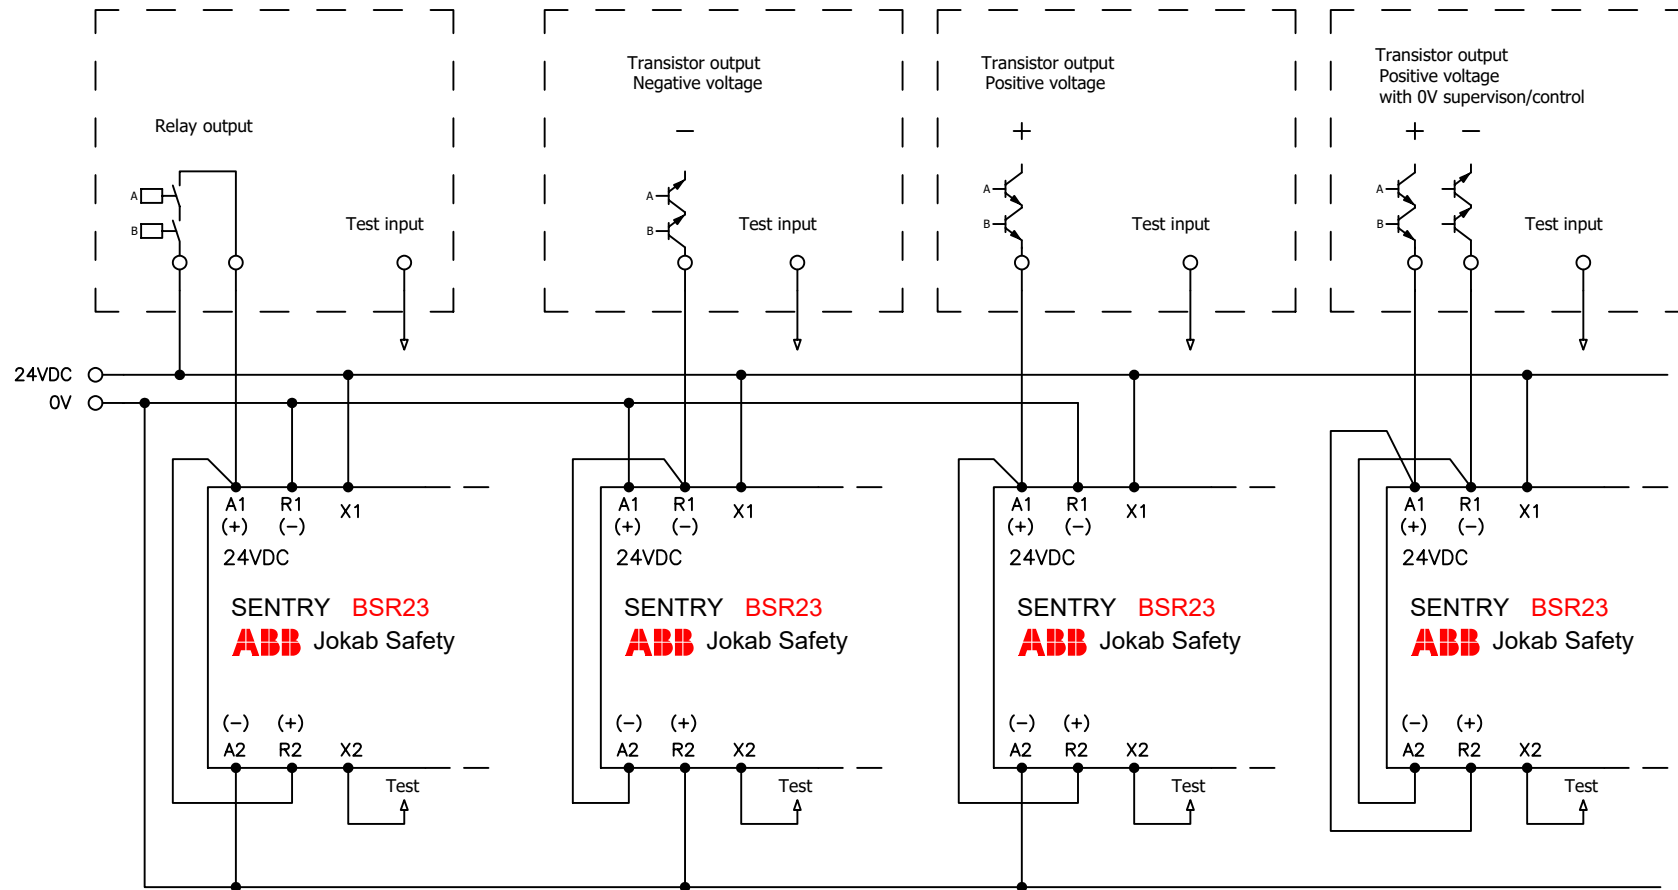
Relay output

A

B

Test input

Transistor output
Negative voltage

−

A

B

Test input

Transistor output
Positive voltage

+

A

B

Test input

Transistor output
Positive voltage
with 0V supervison/control

+ −

A

B

Test input

24VDC

0V

A1 (+) R1 (−) X1
24VDC
SENTRY BSR23
ABB Jokab Safety
(−) A2 (+) R2 X2
Test

A1 (+) R1 (−) X1
24VDC
SENTRY BSR23
ABB Jokab Safety
(−) A2 (+) R2 X2
Test

A1 (+) R1 (−) X1
24VDC
SENTRY BSR23
ABB Jokab Safety
(−) A2 (+) R2 X2
Test

A1 (+) R1 (−) X1
24VDC
SENTRY BSR23
ABB Jokab Safety
(−) A2 (+) R2 X2
Test